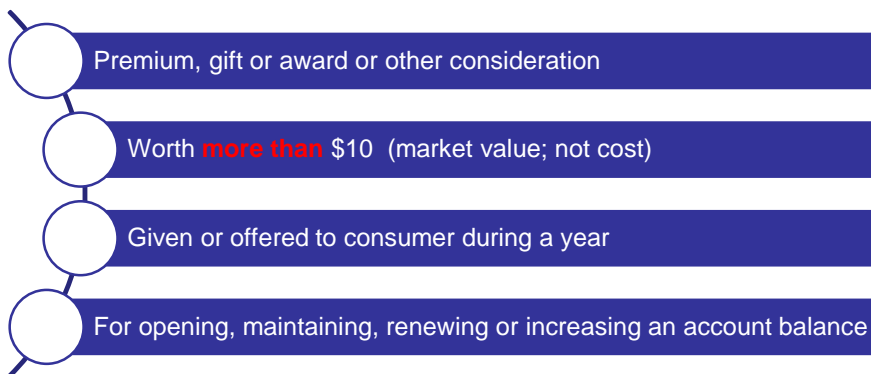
Premium, gift or award or other consideration

Worth more than \$10 (market value; not cost)

Given or offered to consumer during a year

For opening, maintaining, renewing or increasing an account balance